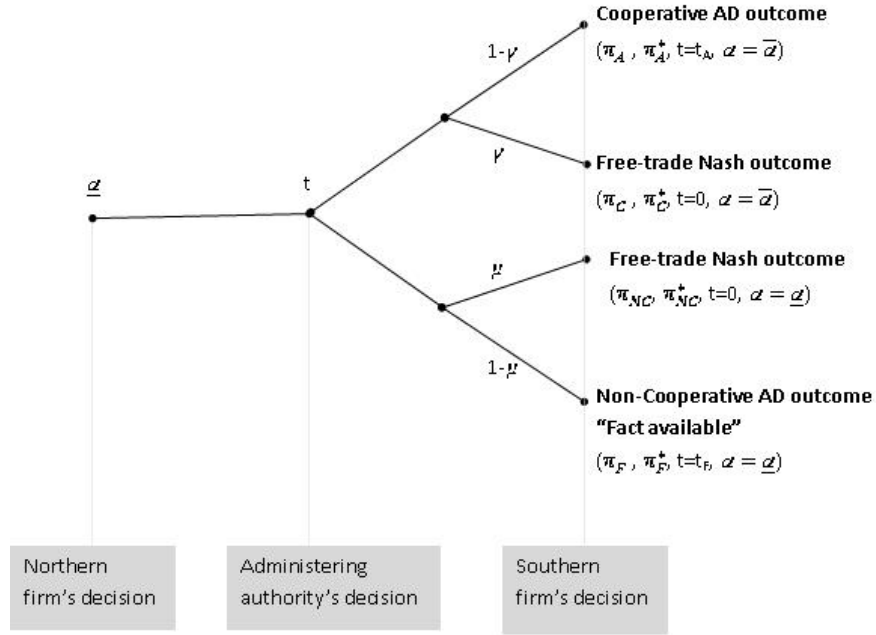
Cooperative AD outcome
$(\pi_A, \pi_A^*, t=t_A, \alpha=\overline{\alpha})$

1-$\gamma$

$\gamma$

Free-trade Nash outcome
$(\pi_C, \pi_C^*, t=0, \alpha=\overline{\alpha})$

$\underline{\alpha}$

t

$\mu$

Free-trade Nash outcome
$(\pi_{NC}, \pi_{NC}^*, t=0, \alpha=\underline{\alpha})$

1-$\mu$

Non-Cooperative AD outcome
"Fact available"
$(\pi_F, \pi_F^*, t=t_F, \alpha=\underline{\alpha})$

Northern firm's decision

Administering authority's decision

Southern firm's decision